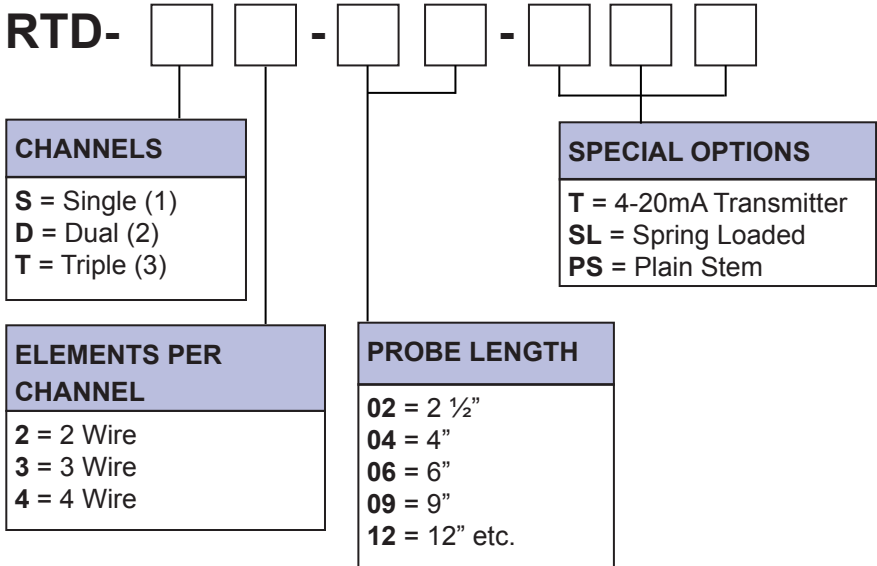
RTD- [ ] [ ] - [ ] [ ] - [ ] [ ] [ ]

CHANNELS

**S** = Single (1)
**D** = Dual (2)
**T** = Triple (3)

ELEMENTS PER CHANNEL

**2** = 2 Wire
**3** = 3 Wire
**4** = 4 Wire

PROBE LENGTH

**02** = 2 ½"
**04** = 4"
**06** = 6"
**09** = 9"
**12** = 12" etc.

SPECIAL OPTIONS

**T** = 4-20mA Transmitter
**SL** = Spring Loaded
**PS** = Plain Stem